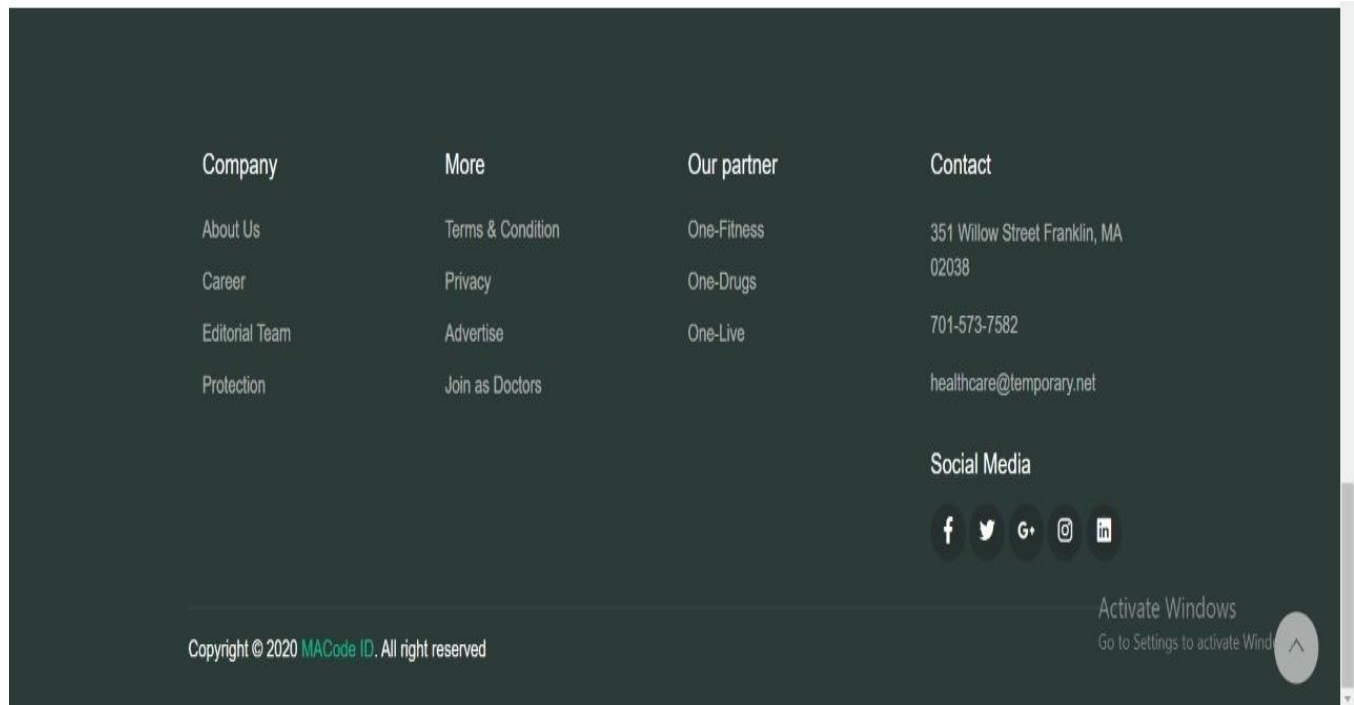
Company

About Us

Career

Editorial Team

Protection

More

Terms & Condition

Privacy

Advertise

Join as Doctors

Our partner

One-Fitness

One-Drugs

One-Live

Contact

351 Willow Street Franklin, MA 02038

701-573-7582

healthcare@temporary.net

Social Media

Copyright © 2020 MACode ID. All right reserved

Activate Windows
Go to Settings to activate Wind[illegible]